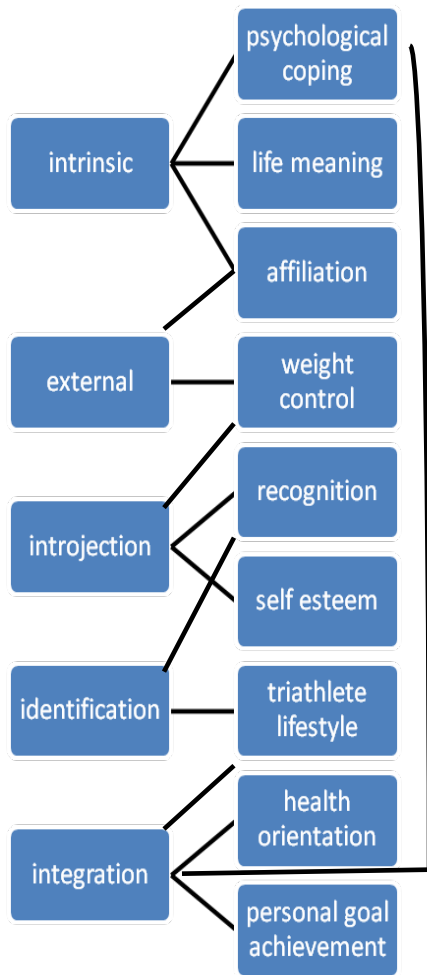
intrinsic

psychological coping

life meaning

affiliation

external

weight control

introjection

recognition

self esteem

identification

triathlete lifestyle

integration

health orientation

personal goal achievement